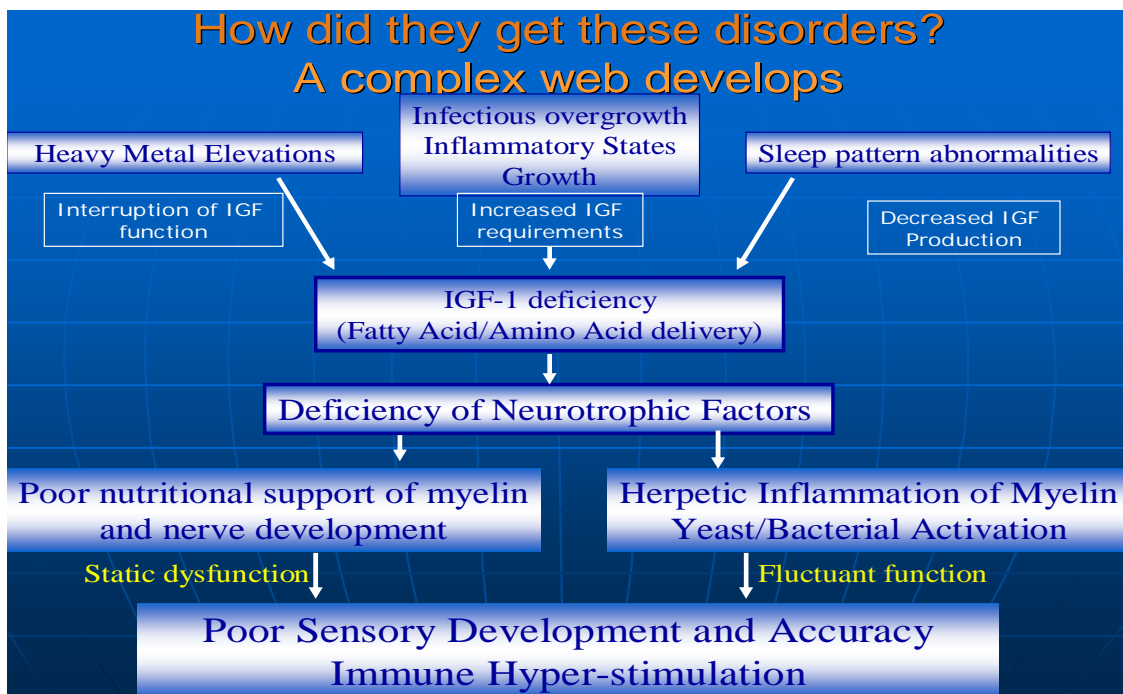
How did they get these disorders?
A complex web develops

Heavy Metal Elevations

Infectious overgrowth
Inflammatory States
Growth

Sleep pattern abnormalities

Interruption of IGF function

Increased IGF requirements

Decreased IGF Production

IGF-1 deficiency
(Fatty Acid/Amino Acid delivery)

Deficiency of Neurotrophic Factors

Poor nutritional support of myelin and nerve development

Herpetic Inflammation of Myelin
Yeast/Bacterial Activation

Static dysfunction

Fluctuant function

Poor Sensory Development and Accuracy
Immune Hyper-stimulation